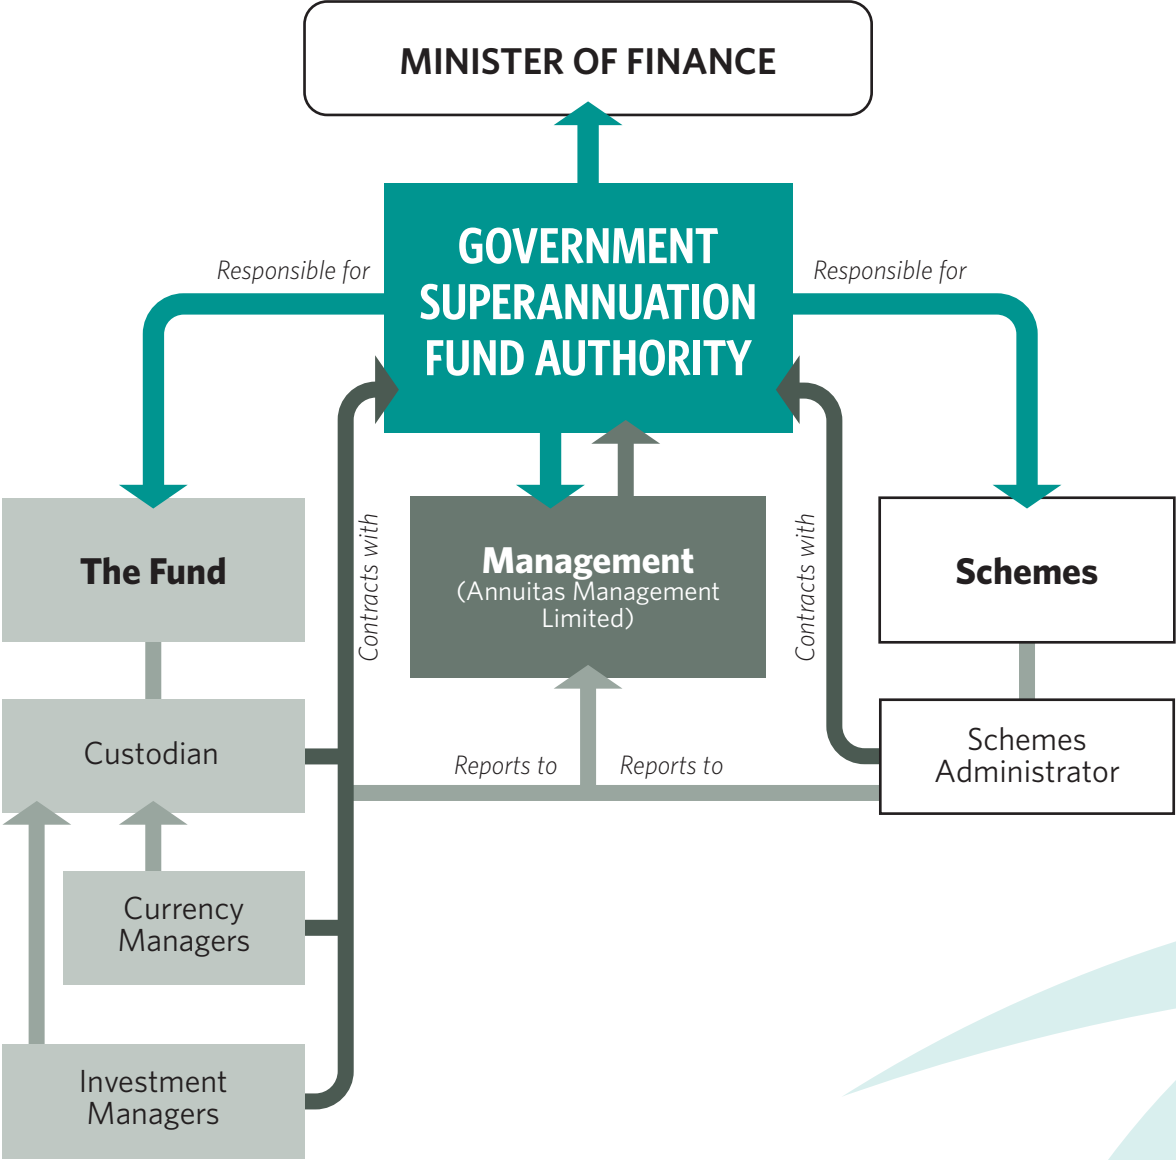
MINISTER OF FINANCE

Responsible for

GOVERNMENT SUPERANNUATION FUND AUTHORITY

Responsible for

The Fund

Contracts with

Management
(Annuitas Management Limited)

Contracts with

Schemes

Custodian

Reports to

Reports to

Schemes Administrator

Currency Managers

Investment Managers